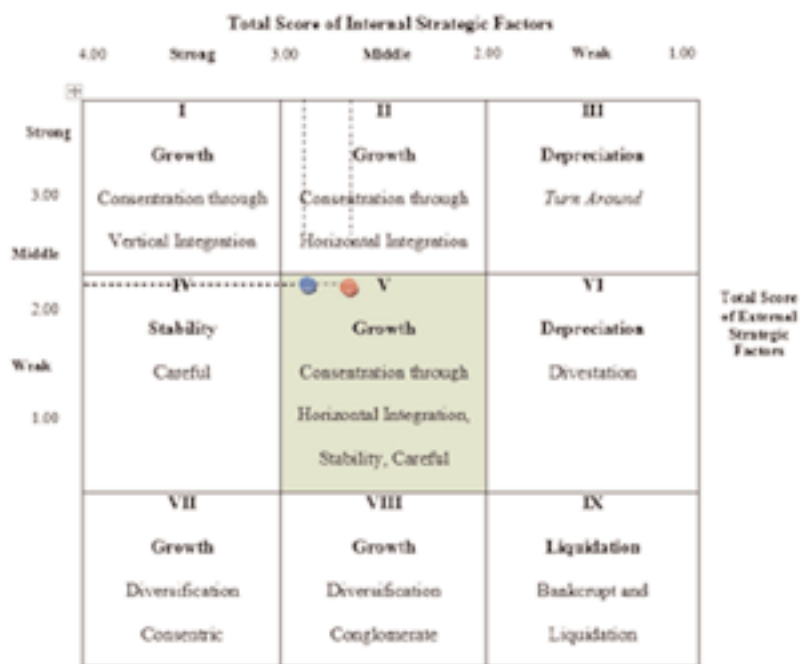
Total Score of Internal Strategic Factors

4.00 Strong 3.00 Middle 2.00 Weak 1.00

Strong

3.00

Middle

2.00

Weak

1.00

| I Growth Consentration through Vertical Integration | II Growth Consentration through Horizontal Integration | III Depreciation Turn Around |
|---|---|---|
| IV Stability Careful | V Growth Consentration through Horizontal Integration, Stability, Careful | VI Depreciation Divestation |
| VII Growth Diversification Consentric | VIII Growth Diversification Conglomerate | IX Liquidation Bankcrupt and Liquidation |

Total Score of External Strategic Factors